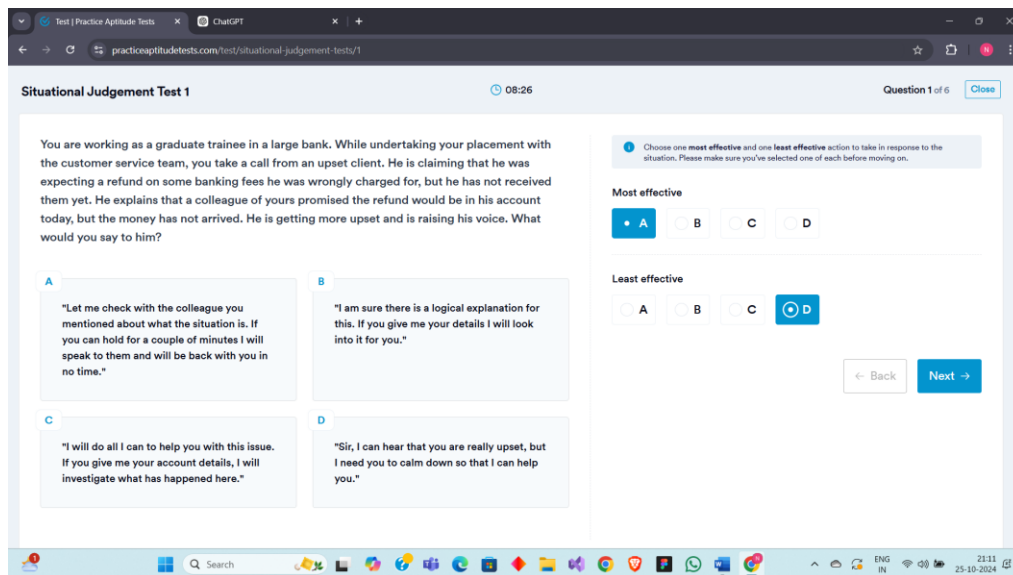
Test | Practice Aptitude Tests
ChatGPT
practiceaptitudetests.com/test/situational-judgement-tests/1

Situational Judgement Test 1
08:26
Question 1 of 6
Close

You are working as a graduate trainee in a large bank. While undertaking your placement with the customer service team, you take a call from an upset client. He is claiming that he was expecting a refund on some banking fees he was wrongly charged for, but he has not received them yet. He explains that a colleague of yours promised the refund would be in his account today, but the money has not arrived. He is getting more upset and is raising his voice. What would you say to him?

A
"Let me check with the colleague you mentioned about what the situation is. If you can hold for a couple of minutes I will speak to them and will be back with you in no time."

B
"I am sure there is a logical explanation for this. If you give me your details I will look into it for you."

C
"I will do all I can to help you with this issue. If you give me your account details, I will investigate what has happened here."

D
"Sir, I can hear that you are really upset, but I need you to calm down so that I can help you."

Choose one most effective and one least effective action to take in response to the situation. Please make sure you've selected one of each before moving on.

Most effective
A B C D

Least effective
A B C D

← Back
Next →

1
Search
ENG IN
21:11
25-10-2024